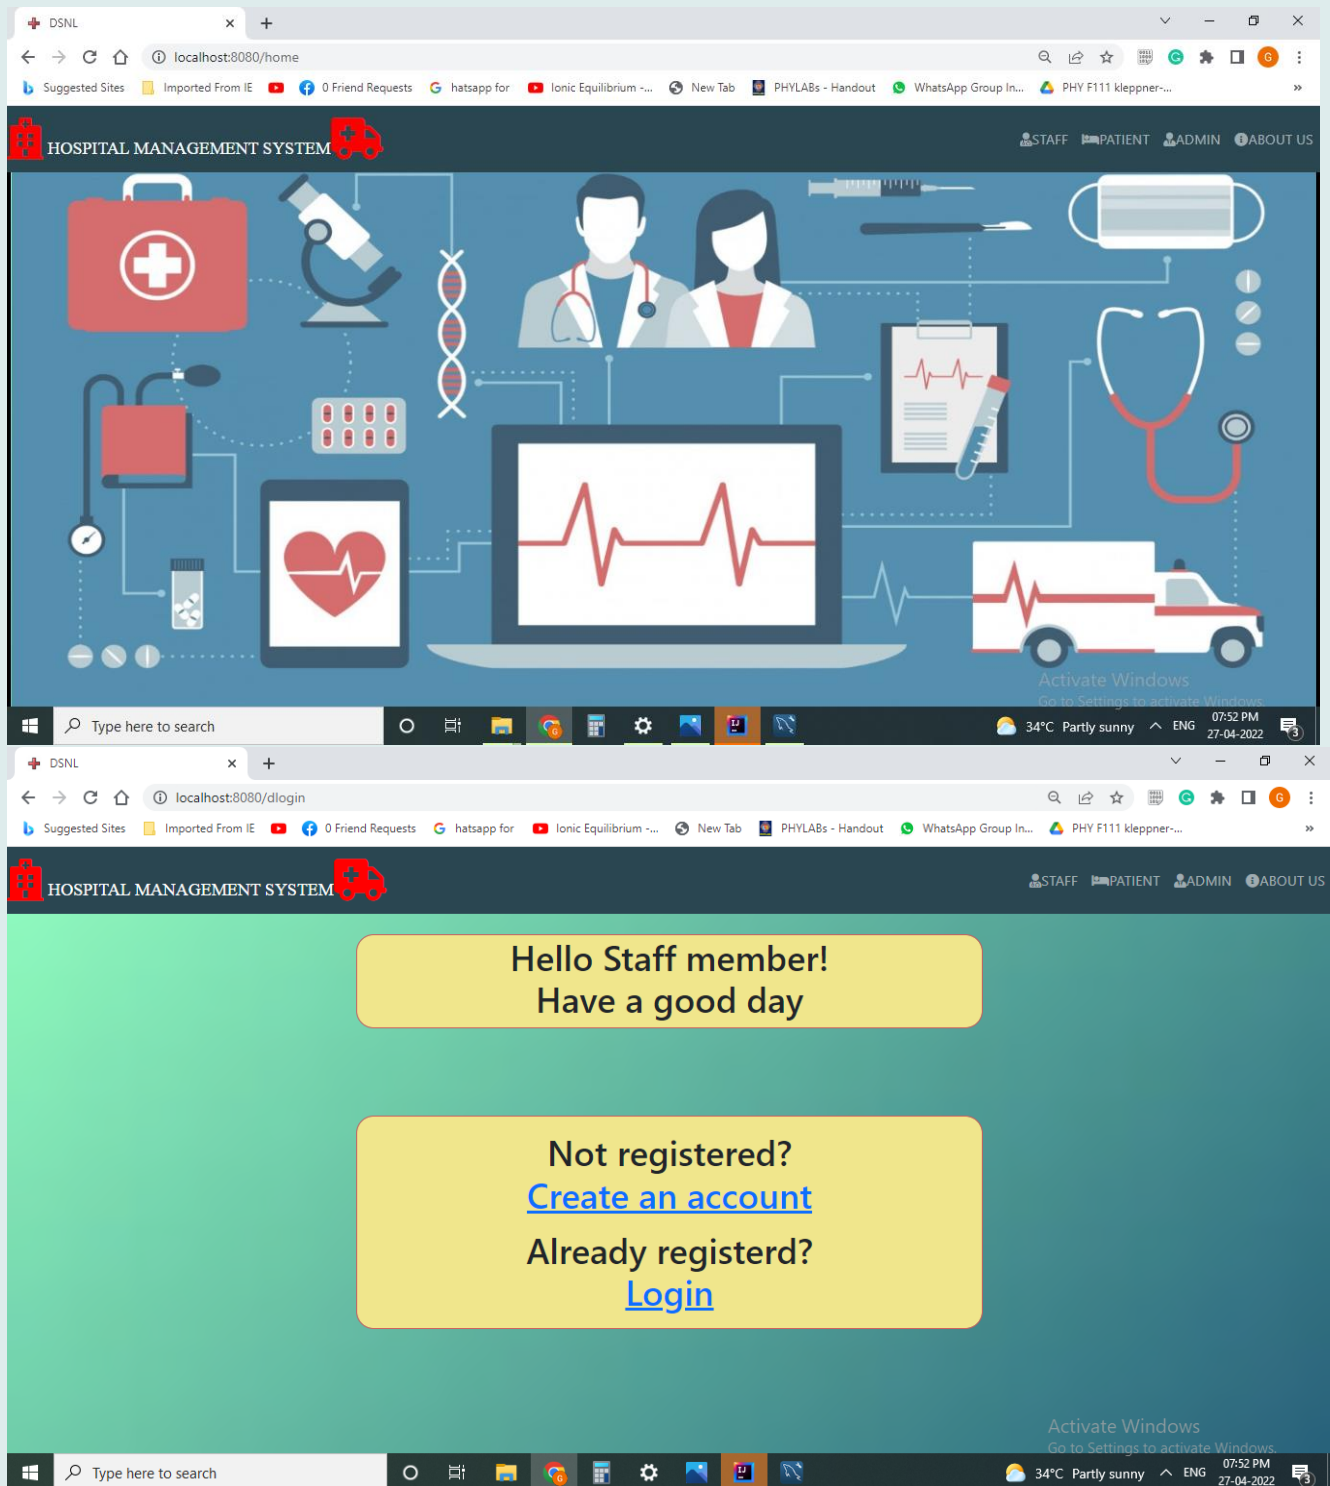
DSNL

localhost:8080/home

Suggested Sites Imported From IE 0 Friend Requests hatsapp for Ionic Equilibrium -... New Tab PHYLABs - Handout WhatsApp Group In... PHY F111 kleppner-...

HOSPITAL MANAGEMENT SYSTEM

STAFF PATIENT ADMIN ABOUT US

Activate Windows
Go to Settings to activate Windows.

Type here to search

34°C Partly sunny ENG 07:52 PM 27-04-2022

DSNL

localhost:8080/dlogin

Suggested Sites Imported From IE 0 Friend Requests hatsapp for Ionic Equilibrium -... New Tab PHYLABs - Handout WhatsApp Group In... PHY F111 kleppner-...

HOSPITAL MANAGEMENT SYSTEM

STAFF PATIENT ADMIN ABOUT US

Hello Staff member!
Have a good day

Not registered?
Create an account
Already registerd?
Login

Activate Windows
Go to Settings to activate Windows.

Type here to search

34°C Partly sunny ENG 07:52 PM 27-04-2022